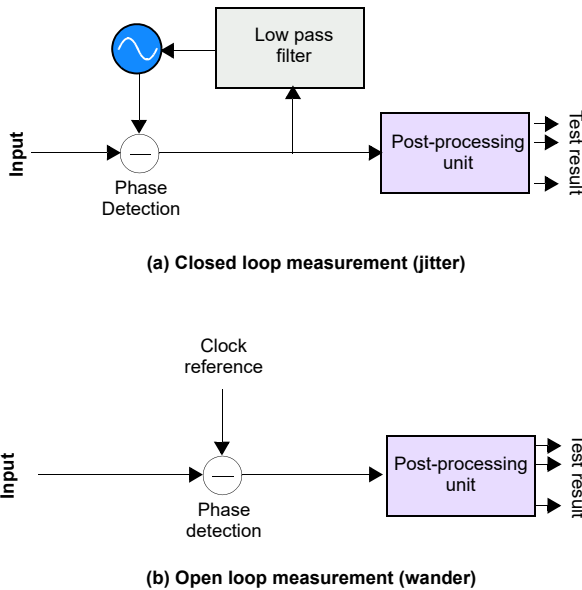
Low pass filter

Input

Phase Detection

Post-processing unit

Test result

(a) Closed loop measurement (jitter)

Clock reference

Input

Phase detection

Post-processing unit

Test result

(b) Open loop measurement (wander)